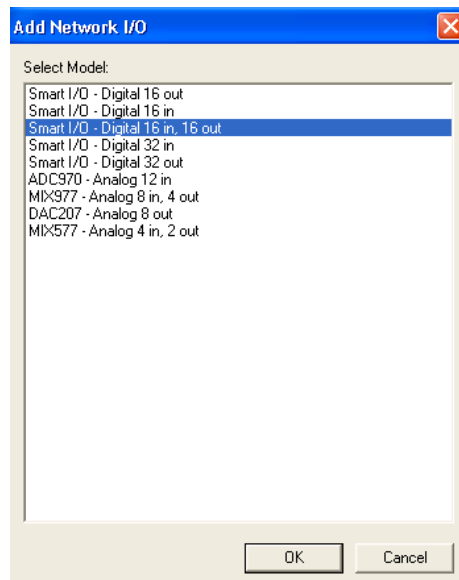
Add Network I/O

Select Model:

Smart I/O - Digital 16 out
Smart I/O - Digital 16 in
Smart I/O - Digital 16 in, 16 out
Smart I/O - Digital 32 in
Smart I/O - Digital 32 out
ADC970 - Analog 12 in
MIX977 - Analog 8 in, 4 out
DAC207 - Analog 8 out
MIX577 - Analog 4 in, 2 out

OK
Cancel